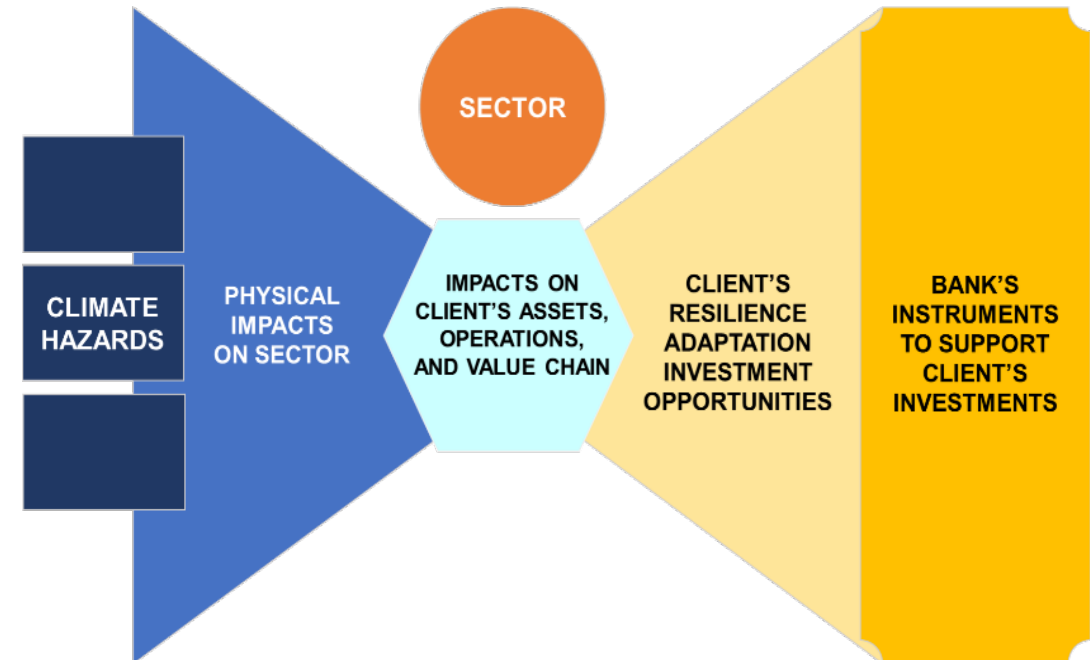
SECTOR

CLIMATE HAZARDS

PHYSICAL IMPACTS ON SECTOR

IMPACTS ON CLIENT'S ASSETS, OPERATIONS, AND VALUE CHAIN

CLIENT'S RESILIENCE ADAPTATION INVESTMENT OPPORTUNITIES

BANK'S INSTRUMENTS TO SUPPORT CLIENT'S INVESTMENTS